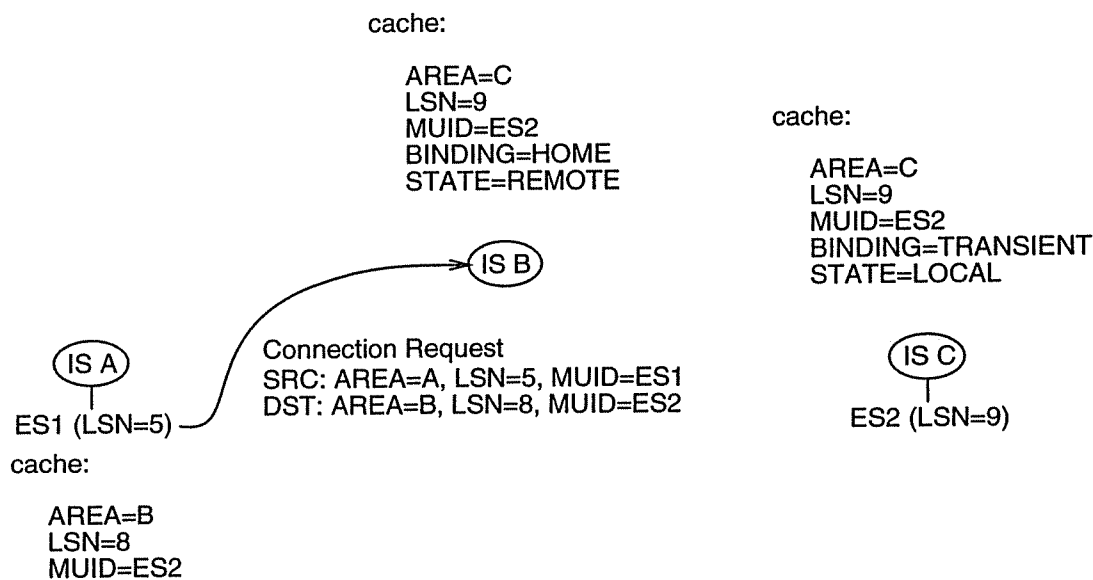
cache:

AREA=C
LSN=9
MUID=ES2
BINDING=HOME
STATE=REMOTE

cache:

AREA=C
LSN=9
MUID=ES2
BINDING=TRANSIENT
STATE=LOCAL

IS B

IS A

ES1 (LSN=5)

Connection Request
SRC: AREA=A, LSN=5, MUID=ES1
DST: AREA=B, LSN=8, MUID=ES2

IS C

ES2 (LSN=9)

cache:

AREA=B
LSN=8
MUID=ES2